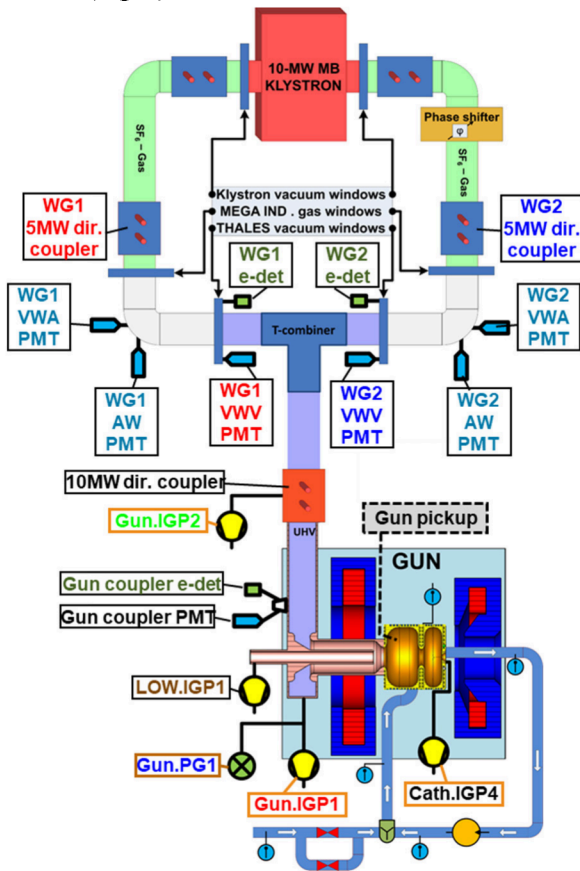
10-MW MB KLYSTRON

Phase shifter

$SF_6$ – Gas

$SF_6$ – Gas

Klystron vacuum windows

MEGA IND . gas windows

THALES vacuum windows

WG1 5MW dir. coupler

WG2 5MW dir. coupler

WG1 e-det

WG2 e-det

WG1 VWA PMT

WG2 VWA PMT

T-combiner

WG1 AW PMT

WG1 VWV PMT

WG2 VWV PMT

WG2 AW PMT

10MW dir. coupler

Gun.IGP2

UHV

Gun pickup

GUN

Gun coupler e-det

Gun coupler PMT

LOW.IGP1

Gun.PG1

Gun.IGP1

Cath.IGP4